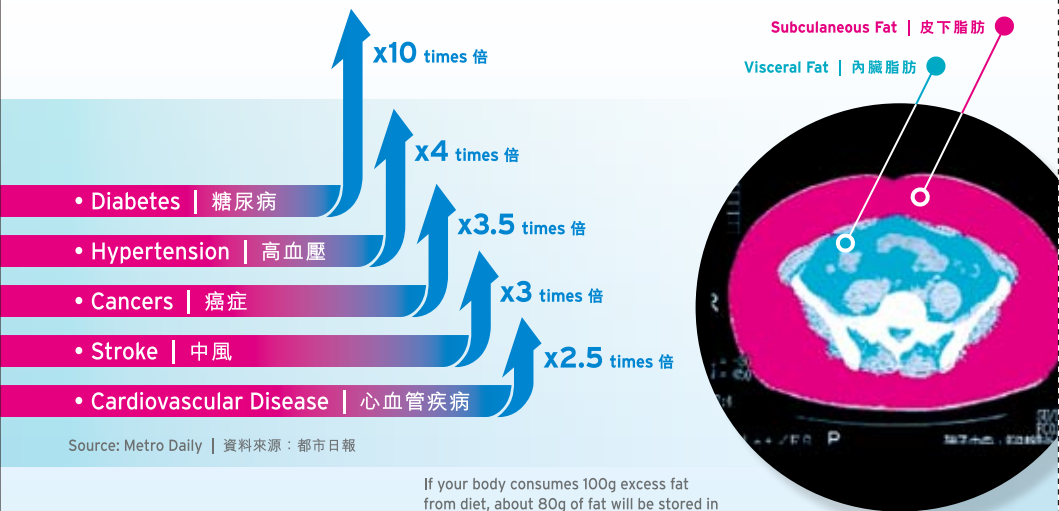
x10 times 倍

x4 times 倍

x3.5 times 倍

x3 times 倍

x2.5 times 倍

• Diabetes | 糖尿病

• Hypertension | 高血壓

• Cancers | 癌症

• Stroke | 中風

• Cardiovascular Disease | 心血管疾病

Source: Metro Daily | 資料來源：都市日報

Subculaneous Fat | 皮下脂肪

Visceral Fat | 內臟脂肪

P

If your body consumes 100g excess fat from diet, about 80g of fat will be stored in